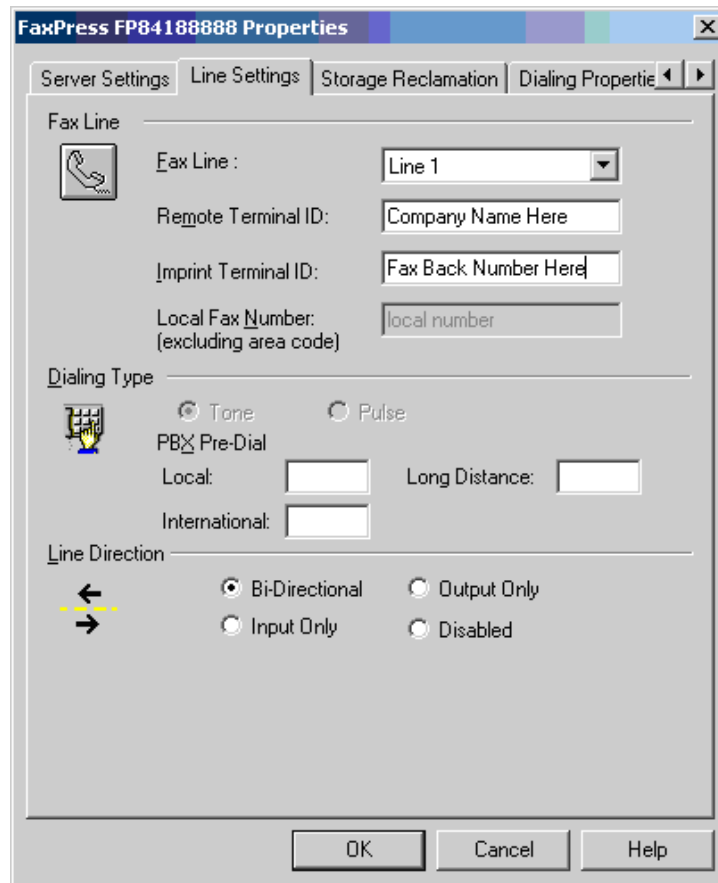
FaxPress FP84188888 Properties

Server Settings | Line Settings | Storage Reclamation | Dialing Propertie

Fax Line

Fax Line : Line 1

Remote Terminal ID: Company Name Here

Imprint Terminal ID: Fax Back Number Here

Local Fax Number: (excluding area code) local number

Dialing Type

Tone Pulse

PBX Pre-Dial

Local:

Long Distance:

International:

Line Direction

Bi-Directional

Output Only

Input Only

Disabled

OK Cancel Help